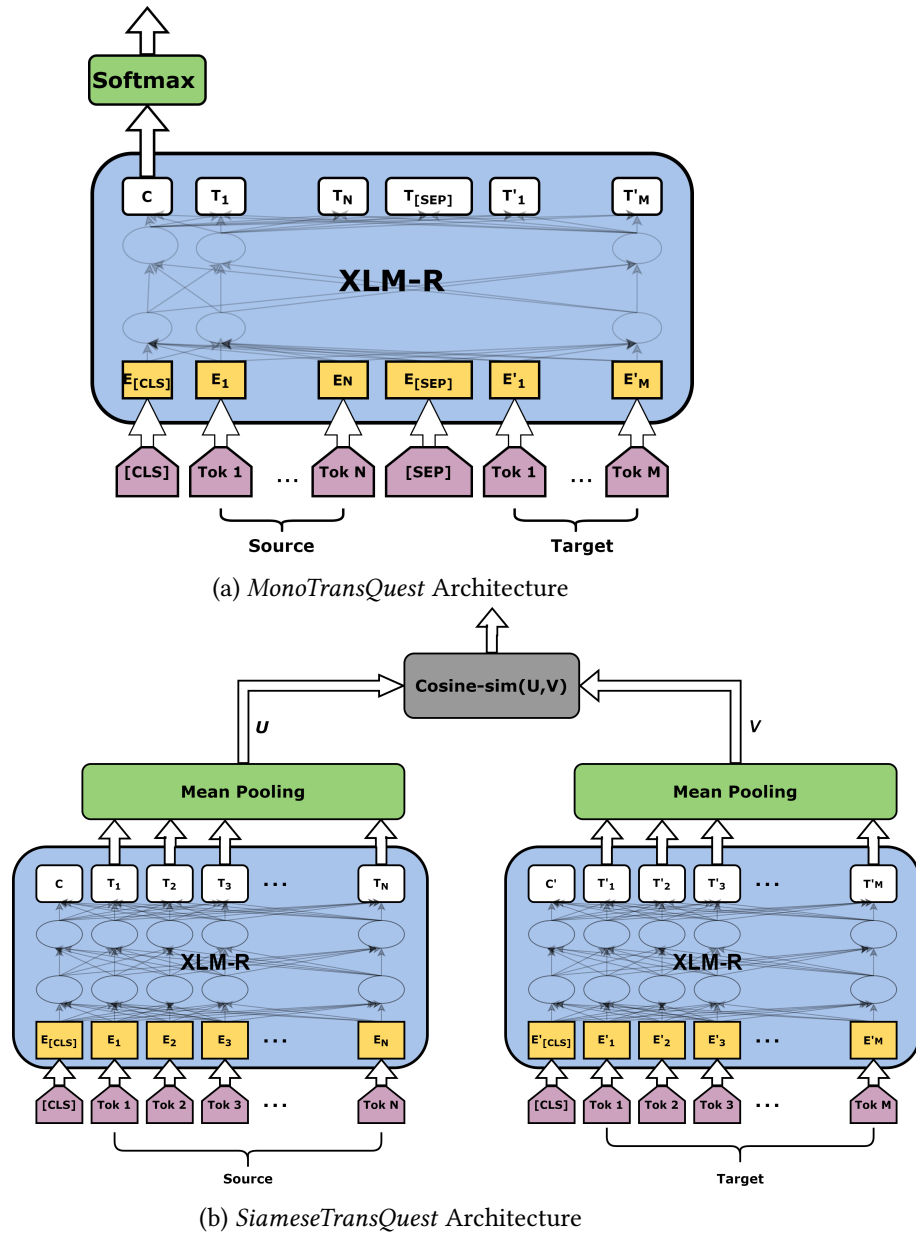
Softmax

C $T_1$ $T_N$ $T_{[SEP]}$ $T'_1$ $T'_M$

XLM-R

$E_{[CLS]}$ $E_1$ EN $E_{[SEP]}$ $E'_1$ $E'_M$

[CLS] Tok 1 ... Tok N [SEP] Tok 1 ... Tok M

Source Target

(a) *MonoTransQuest* Architecture

Cosine-sim(U,V)

U V

Mean Pooling

Mean Pooling

C $T_1$ $T_2$ $T_3$ ... $T_N$

XLM-R

$E_{[CLS]}$ $E_1$ $E_2$ $E_3$ ... $E_N$

[CLS] Tok 1 Tok 2 Tok 3 ... Tok N

Source

C' $T'_1$ $T'_2$ $T'_3$ ... T'M

XLM-R

$E'_{[CLS]}$ $E'_1$ $E'_2$ $E'_3$ ... E'M

[CLS] Tok 1 Tok 2 Tok 3 ... Tok M

Target

(b) *SiameseTransQuest* Architecture